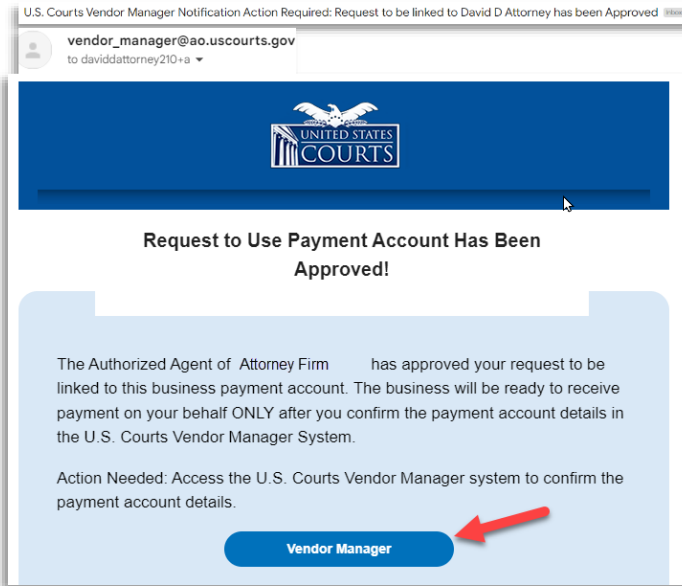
U.S. Courts Vendor Manager Notification Action Required: Request to be linked to David D Attorney has been Approved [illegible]

vendor_manager@ao.uscourts.gov
to daviddattorney210+a

UNITED STATES COURTS

Request to Use Payment Account Has Been Approved!

The Authorized Agent of Attorney Firm has approved your request to be linked to this business payment account. The business will be ready to receive payment on your behalf ONLY after you confirm the payment account details in the U.S. Courts Vendor Manager System.

Action Needed: Access the U.S. Courts Vendor Manager system to confirm the payment account details.

Vendor Manager